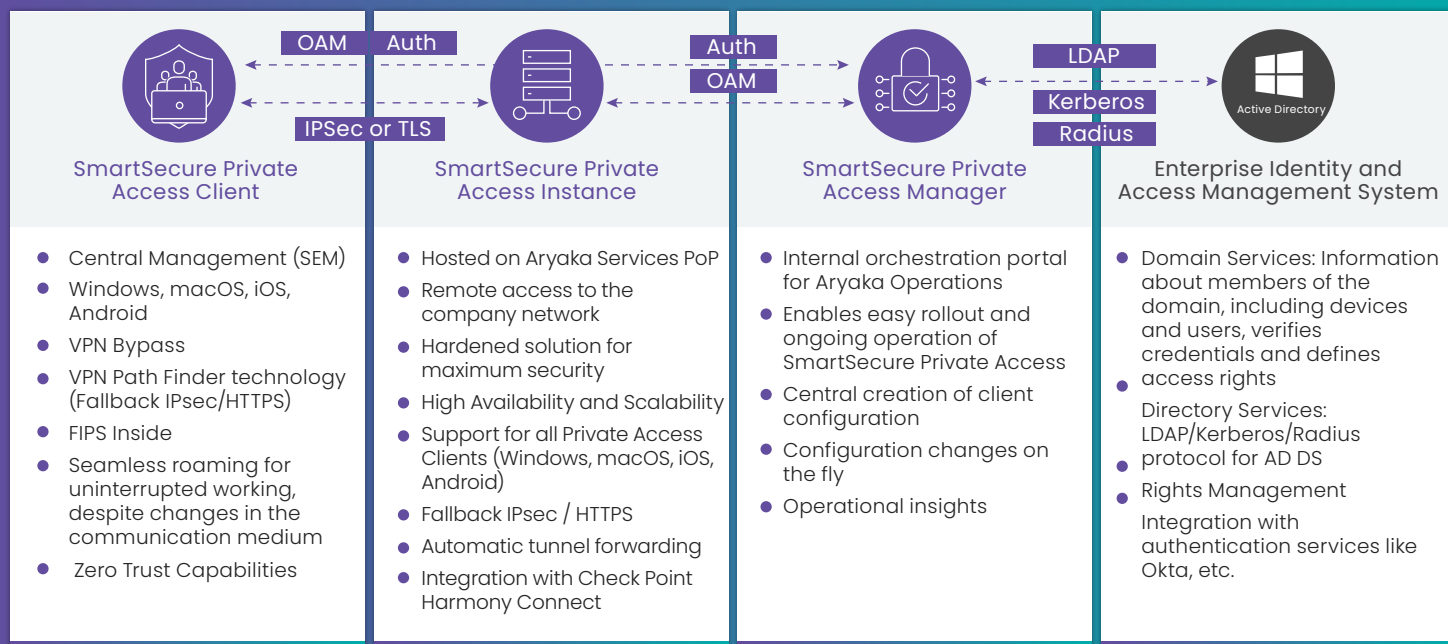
OAM

Auth

IPSec or TLS

Auth

OAM

LDAP

Kerberos

Radius

Active Directory

SmartSecure Private Access Client

- Central Management (SEM)
- Windows, macOS, iOS, Android
- VPN Bypass
- VPN Path Finder technology (Fallback IPsec/HTTPS)
- FIPS Inside
- Seamless roaming for uninterrupted working, despite changes in the communication medium
- Zero Trust Capabilities

SmartSecure Private Access Instance

- Hosted on Aryaka Services PoP
- Remote access to the company network
- Hardened solution for maximum security
- High Availability and Scalability
- Support for all Private Access Clients (Windows, macOS, iOS, Android)
- Fallback IPsec / HTTPS
- Automatic tunnel forwarding
- Integration with Check Point Harmony Connect

SmartSecure Private Access Manager

- Internal orchestration portal for Aryaka Operations
- Enables easy rollout and ongoing operation of SmartSecure Private Access
- Central creation of client configuration
- Configuration changes on the fly
- Operational insights

Enterprise Identity and Access Management System

- Domain Services: Information about members of the domain, including devices and users, verifies credentials and defines access rights

Directory Services: LDAP/Kerberos/Radius
- protocol for AD DS
- Rights Management

Integration with authentication services like Okta, etc.